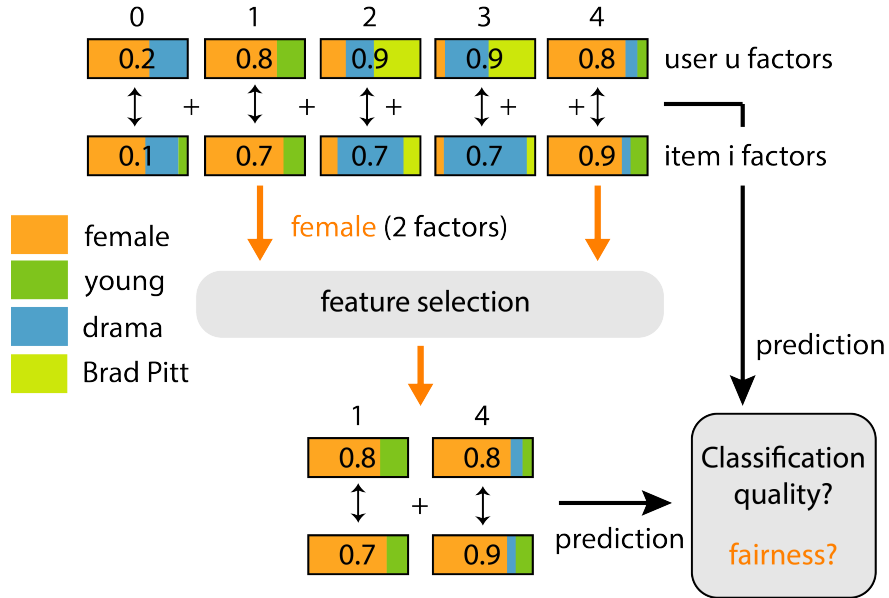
0 1 2 3 4

0.2 0.8 0.9 0.9 0.8 user u factors

+ + + + +

0.1 0.7 0.7 0.7 0.9 item i factors

female

young

drama

Brad Pitt

female (2 factors)

feature selection

prediction

1 4

0.8 0.8

+

0.7 0.9

prediction

Classification quality?

fairness?